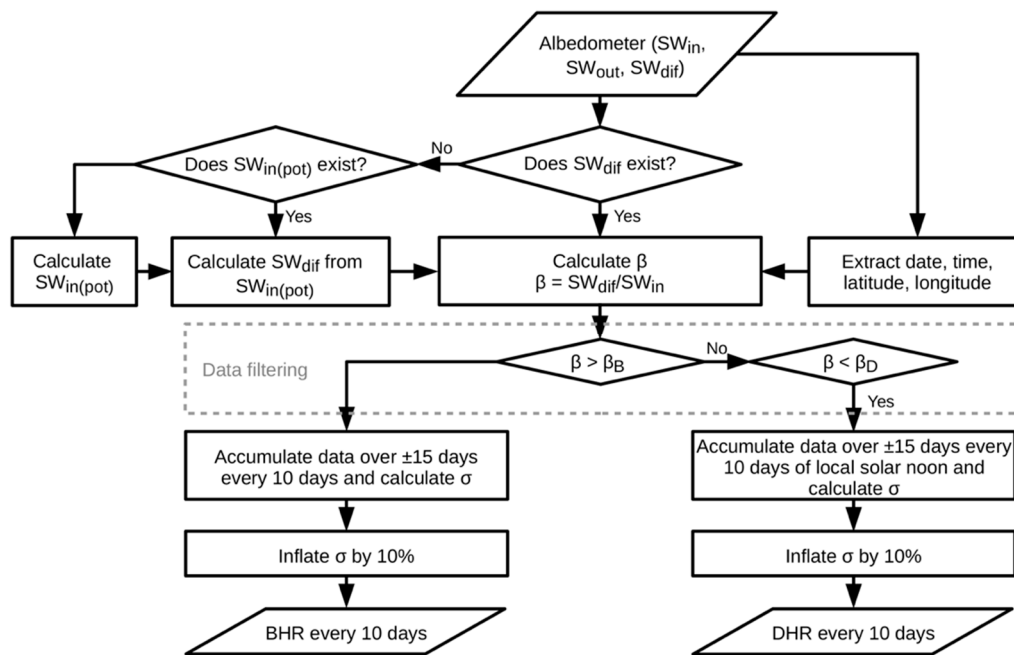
Albedometer ($SW_{in}$, $SW_{out}$, $SW_{dif}$)

Does $SW_{in(pot)}$ exist?

No

Does $SW_{dif}$ exist?

Yes

Yes

Calculate $SW_{in(pot)}$

Calculate $SW_{dif}$ from $SW_{in(pot)}$

Calculate β
$\beta = SW_{dif}/SW_{in}$

Extract date, time, latitude, longitude

Data filtering

$\beta > \beta_B$

No

$\beta < \beta_D$

Yes

Accumulate data over ±15 days every 10 days and calculate σ

Accumulate data over ±15 days every 10 days of local solar noon and calculate σ

Inflate σ by 10%

Inflate σ by 10%

BHR every 10 days

DHR every 10 days